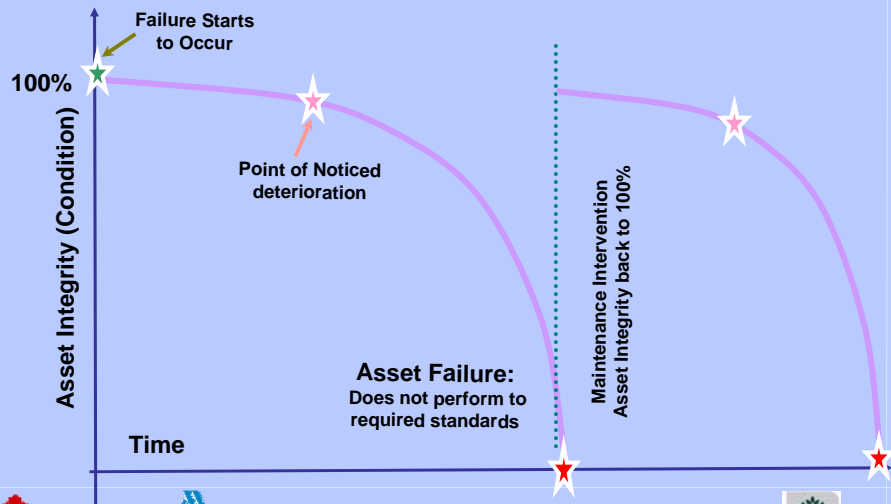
Failure Starts to Occur

100%

Asset Integrity (Condition)

Point of Noticed deterioration

Maintenance Intervention
Asset Integrity back to 100%

Asset Failure:
Does not perform to required standards

Time